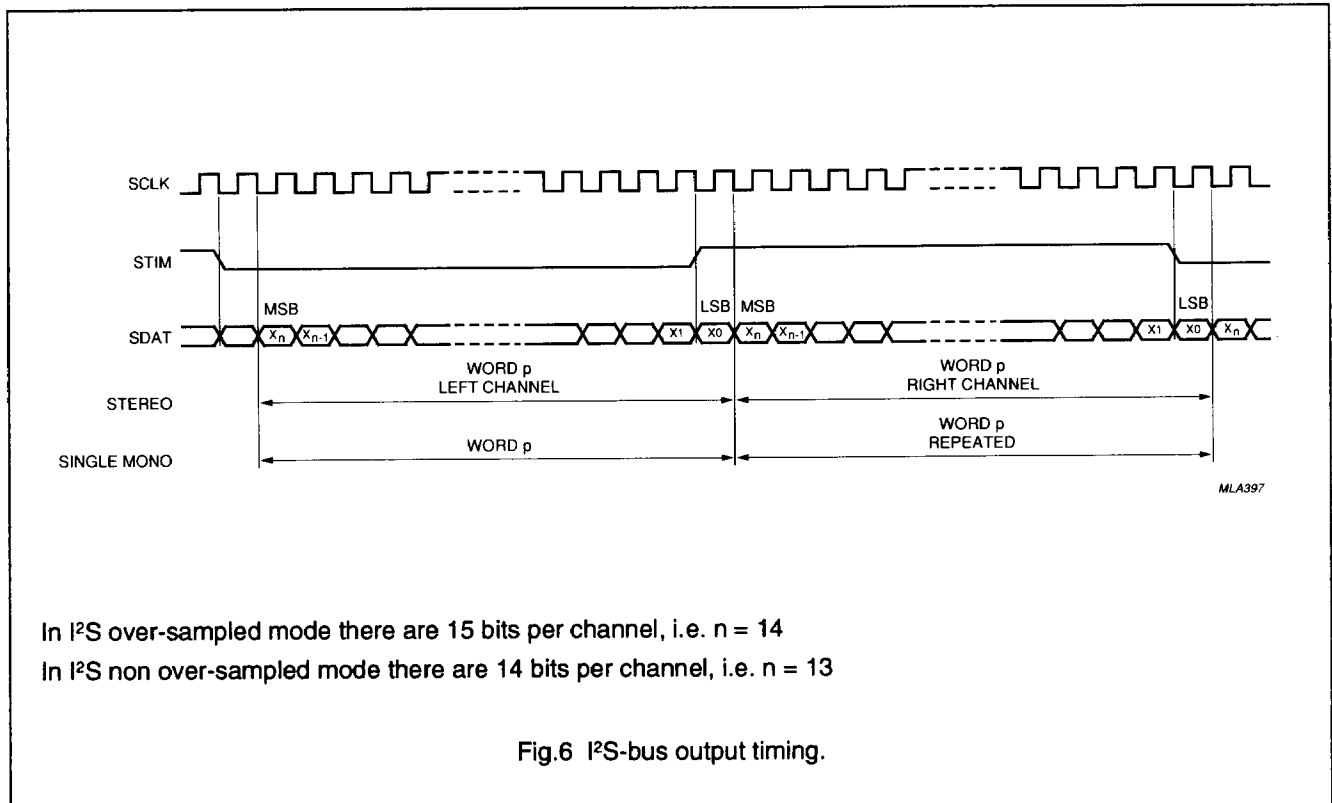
SCLK

STIM

MSB

LSB MSB

LSB

SDAT $X_n$ $X_{n-1}$ X1 X0 $X_n$ $X_{n-1}$ X1 X0 $X_n$

WORD p
LEFT CHANNEL

WORD p
RIGHT CHANNEL

STEREO

WORD p

WORD p
REPEATED

SINGLE MONO

MLA397

In I²S over-sampled mode there are 15 bits per channel, i.e. n = 14

In I²S non over-sampled mode there are 14 bits per channel, i.e. n = 13

Fig.6 I²S-bus output timing.